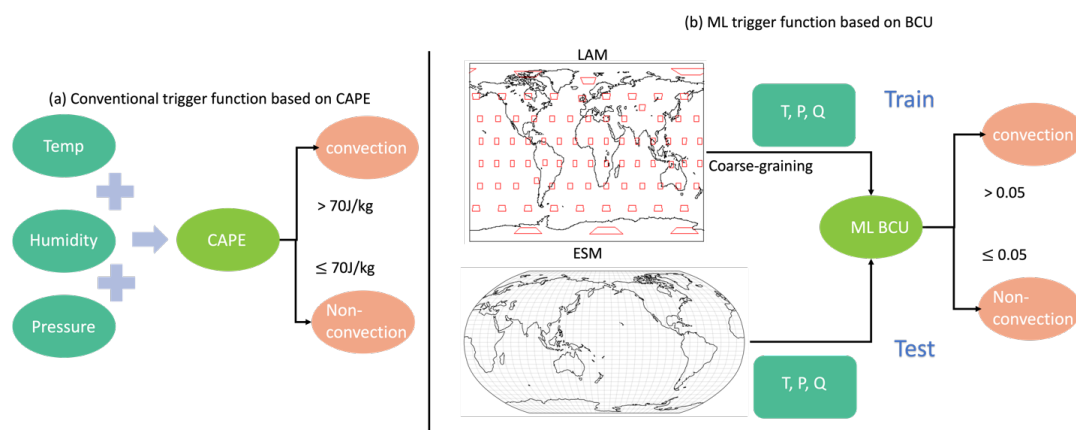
(b) ML trigger function based on BCU

(a) Conventional trigger function based on CAPE

Temp

Humidity

Pressure

CAPE

convection

> 70J/kg

≤ 70J/kg

Non-convection

LAM

Train

T, P, Q

convection

Coarse-graining

> 0.05

ML BCU

≤ 0.05

ESM

Non-convection

Test

T, P, Q